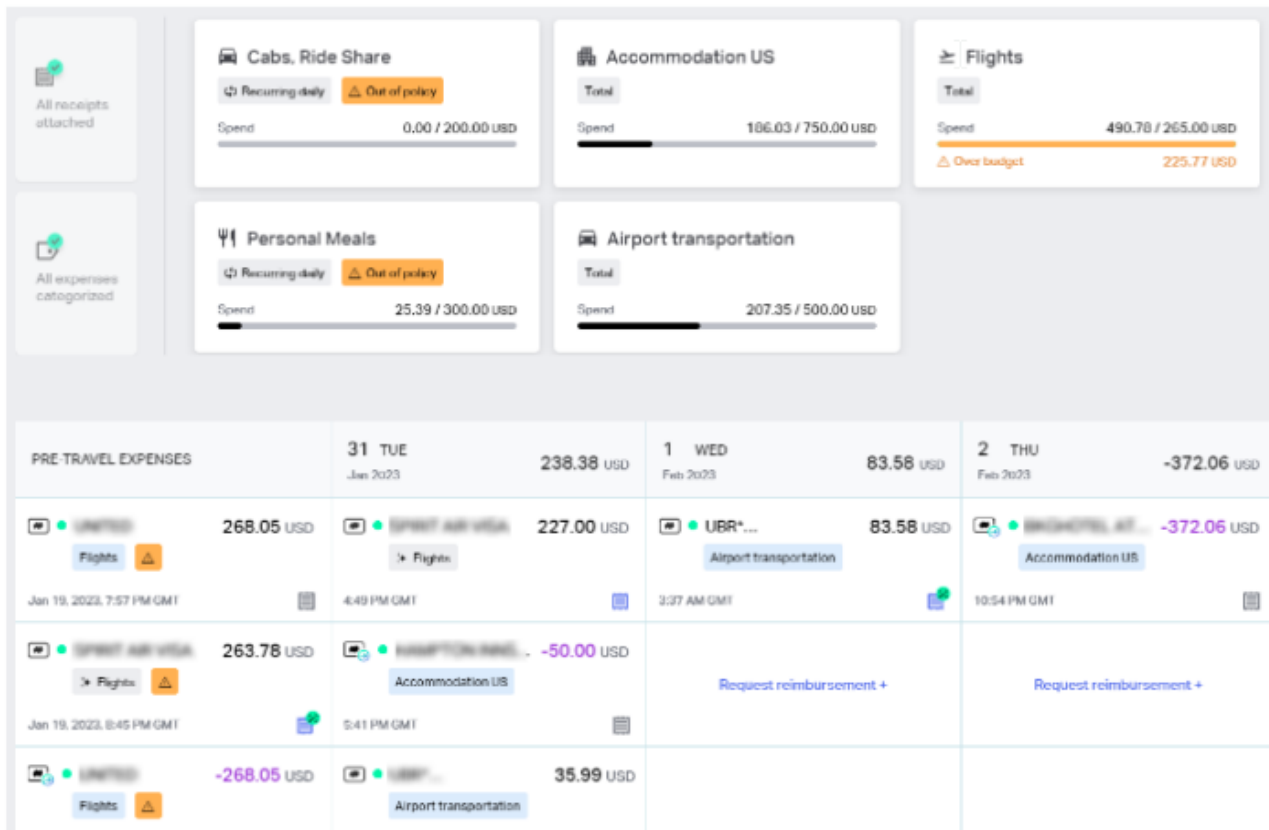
All receipts attached

All expenses categorized

Cabs, Ride Share
Recurring daily
Out of policy
Spend 0.00 / 200.00 USD

Accommodation US
Total
Spend 186.03 / 750.00 USD

Flights
Total
Spend 490.78 / 265.00 USD
Over budget 225.77 USD

Personal Meals
Recurring daily
Out of policy
Spend 25.39 / 300.00 USD

Airport transportation
Total
Spend 207.35 / 500.00 USD

PRE-TRAVEL EXPENSES

31 TUE Jan 2023 238.38 USD

1 WED Feb 2023 83.58 USD

2 THU Feb 2023 -372.06 USD

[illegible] 268.05 USD
Flights
Jan 19, 2023, 7:57 PM GMT

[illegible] 227.00 USD
Flights
4:49 PM GMT

UBR*... 83.58 USD
Airport transportation
3:37 AM GMT

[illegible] -372.06 USD
Accommodation US
10:54 PM GMT

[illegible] 263.78 USD
Flights
Jan 19, 2023, 8:45 PM GMT

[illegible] -50.00 USD
Accommodation US
5:41 PM GMT

Request reimbursement +

Request reimbursement +

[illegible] -268.05 USD
Flights

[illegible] 35.99 USD
Airport transportation